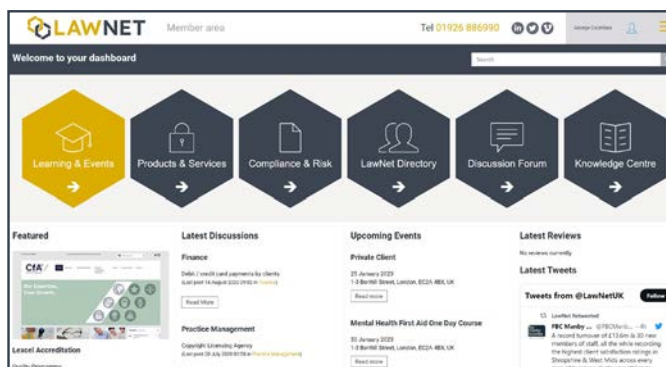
LAWNET Member area Tel 01926 886990

Welcome to your dashboard

Search

Learning & Events

Products & Services

Compliance & Risk

LawNet Directory

Discussion Forum

Knowledge Centre

Featured

Lexcel Accreditation

Latest Discussions

Finance

Debit / credit card payments by clients

(Last post 14 August 2020 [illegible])

Read More

Practice Management

Copyright Licensing Agency

(Last post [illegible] Practice Management)

Upcoming Events

Private Client

25 January 2023

1-3 Bonhill Street, London, EC2A 4BX, UK

Read more

Mental Health First Aid One Day Course

30 January 2023

1-3 Bonhill Street, London, EC2A 4BX, UK

Read more

Latest Reviews

No reviews currently

Latest Tweets

Tweets from @LawNetUK

Follow

LawNet Retweeted

FBC Manby ... @FBCManb...

A record turnover of £13.6m & 30 new members of staff, all the while recording the highest client satisfaction ratings in Shropshire & West Mids across every